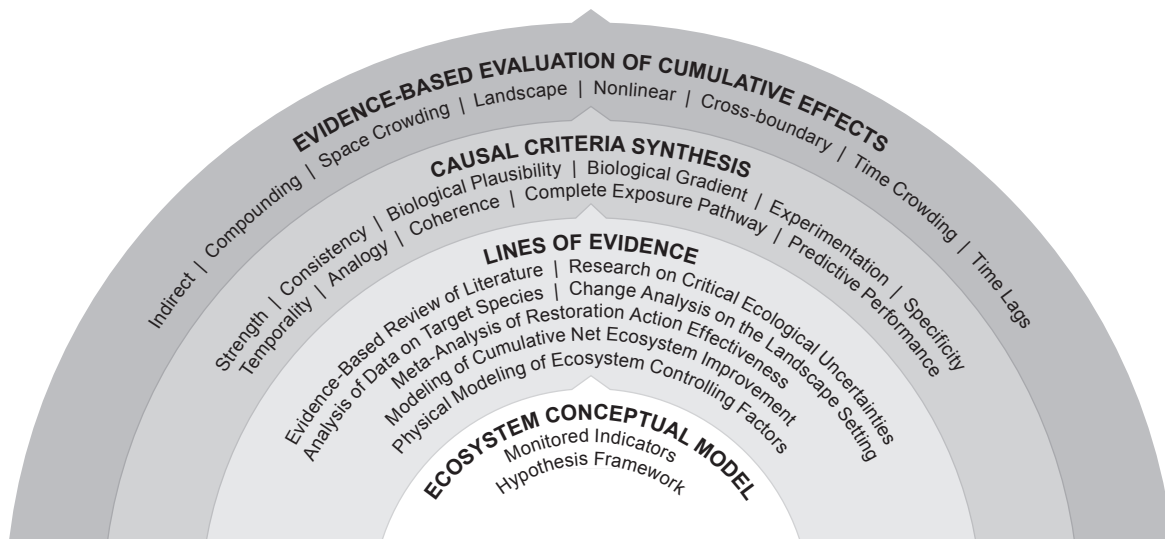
EVIDENCE-BASED EVALUATION OF CUMULATIVE EFFECTS
Indirect | Compounding | Space Crowding | Landscape | Nonlinear | Cross-boundary | Time Crowding | Time Lags

CAUSAL CRITERIA SYNTHESIS
Strength | Consistency | Biological Plausibility | Biological Gradient | Experimentation | Specificity
Temporality | Analogy | Coherence | Complete Exposure Pathway | Predictive Performance

LINES OF EVIDENCE
Evidence-Based Review of Literature | Research on Critical Ecological Uncertainties
Analysis of Data on Target Species | Change Analysis on the Landscape Setting
Meta-Analysis of Restoration Action Effectiveness
Modeling of Cumulative Net Ecosystem Improvement
Physical Modeling of Ecosystem Controlling Factors

ECOSYSTEM CONCEPTUAL MODEL
Monitored Indicators
Hypothesis Framework